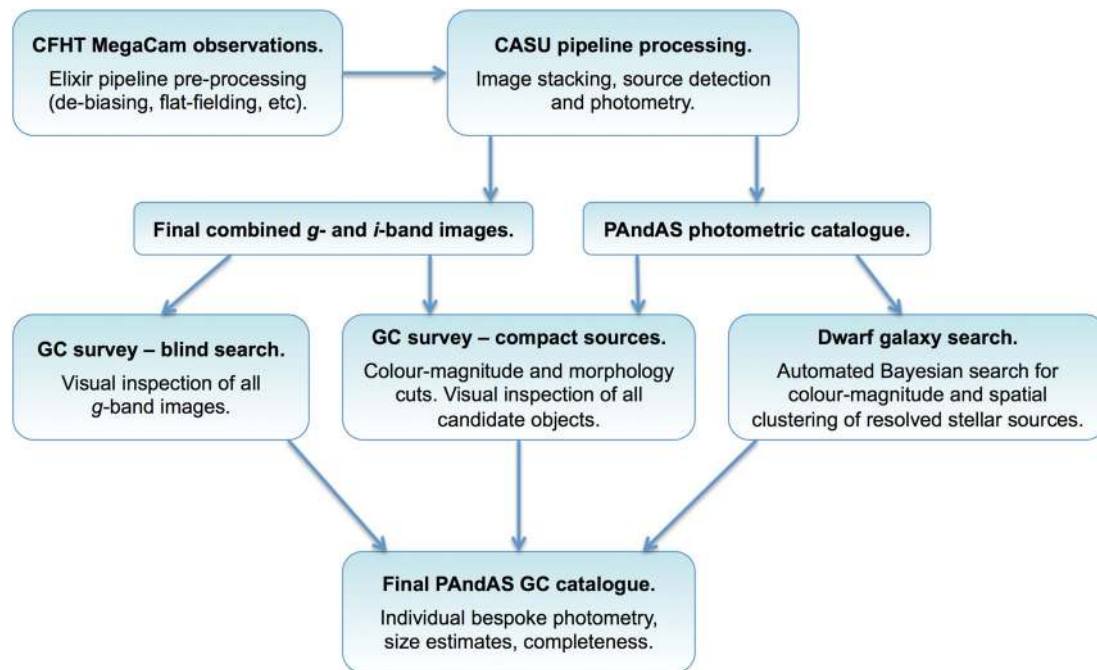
**CFHT MegaCam observations.**
Elixir pipeline pre-processing (de-biasing, flat-fielding, etc).

**CASU pipeline processing.**
Image stacking, source detection and photometry.

**Final combined *g*- and *i*-band images.**

**PAndAS photometric catalogue.**

**GC survey – blind search.**
Visual inspection of all *g*-band images.

**GC survey – compact sources.**
Colour-magnitude and morphology cuts. Visual inspection of all candidate objects.

**Dwarf galaxy search.**
Automated Bayesian search for colour-magnitude and spatial clustering of resolved stellar sources.

**Final PAndAS GC catalogue.**
Individual bespoke photometry, size estimates, completeness.